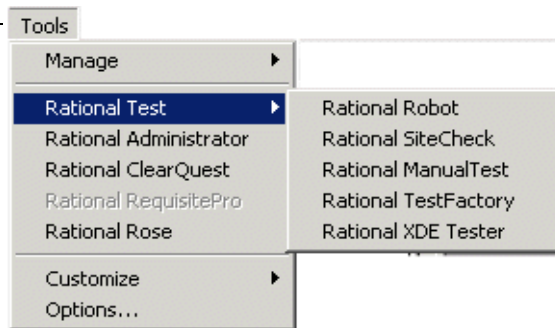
Tools

Manage

Rational Test

Rational Administrator

Rational ClearQuest

Rational RequisitePro

Rational Rose

Customize

Options...

Rational Robot

Rational SiteCheck

Rational ManualTest

Rational TestFactory

Rational XDE Tester